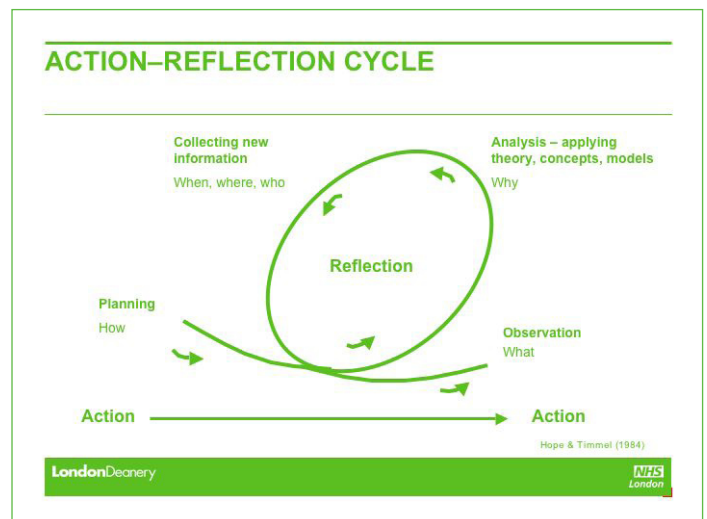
ACTION–REFLECTION CYCLE

Collecting new information

When, where, who

Analysis – applying theory, concepts, models

Why

Reflection

Planning

How

Observation

What

Action

Action

Hope & Timmel (1984)

LondonDeanery

NHS
London